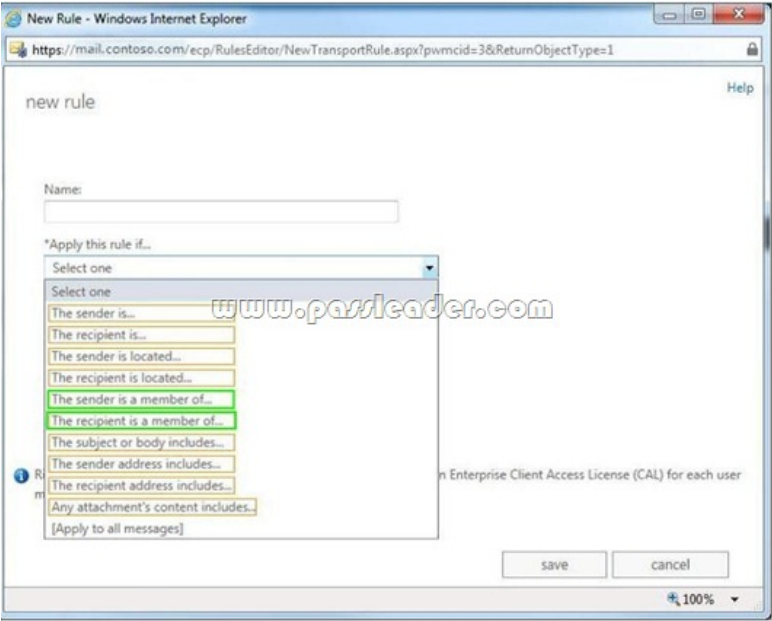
New Rule - Windows Internet Explorer

https://mail.contoso.com/ecp/RulesEditor/NewTransportRule.aspx?pwmcid=3&ReturnObjectType=1

new rule

Help

Name:

*Apply this rule if...

Select one

Select one

www.passleader.com

The sender is...

The recipient is...

The sender is located...

The recipient is located...

The sender is a member of...

The recipient is a member of...

The subject or body includes...

The sender address includes...

The recipient address includes...

Any attachment's content includes...

[Apply to all messages]

R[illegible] n Enterprise Client Access License (CAL) for each user m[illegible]

save

cancel

100%